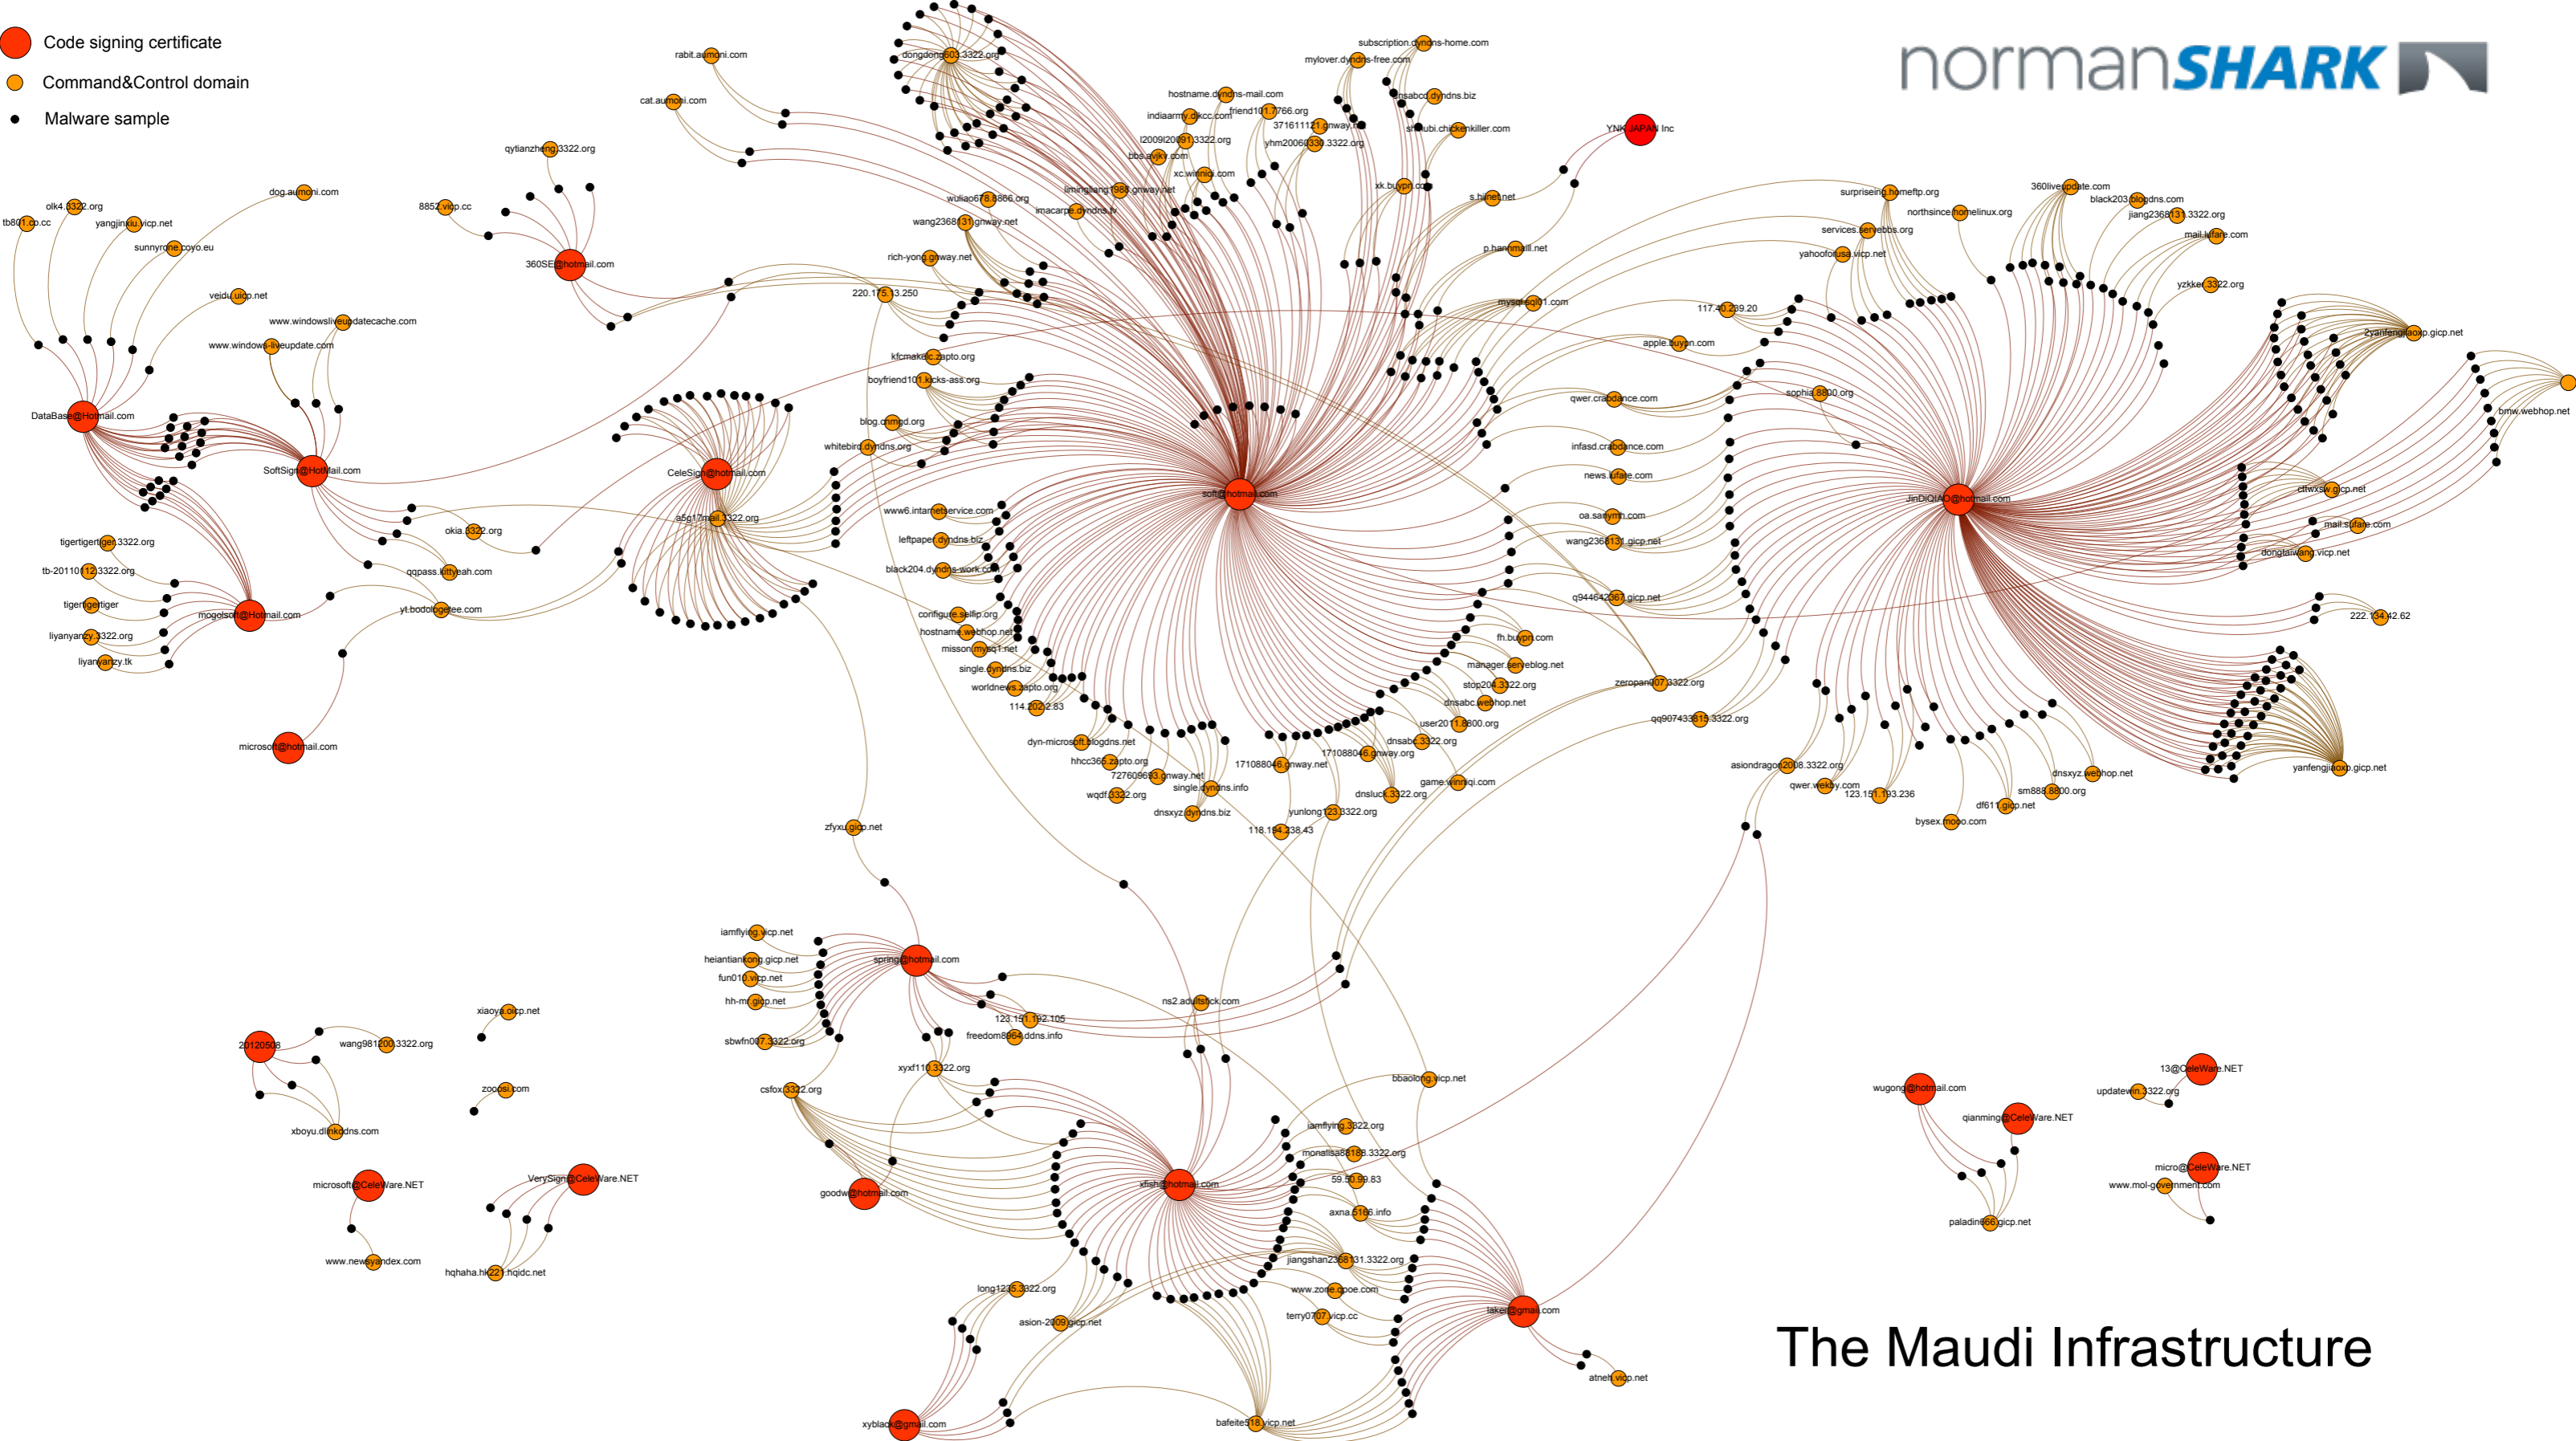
Code signing certificate
Command&Control domain
Malware sample

normanSHARK

The Maudi Infrastructure

rabit.aumoni.com
cat.aumoni.com
qytianzheng.3322.org
dog.aumoni.com
olk4.3322.org
tb801.cp.cc
yangjinkiu.vicp.net
sunnyrone.coyo.eu
8852.vicp.cc
360SE@hotmail.com
veidu.uicp.net
www.windowsliveupdatecache.com
www.windows-liveupdate.com
DataBase@Hotmail.com
SoftSign@HotMail.com
tigertigertiger.3322.org
tb-20110112.3322.org
tigertigertiger
liyanyanzy.3322.org
liyanyanzy.tk
mogolsoft@Hotmail.com
okia.3322.org
qqpass.kittyeah.com
yt.bodologetee.com
microsoft@hotmail.com
dongdong603.3322.org
hostname.dyndns-mail.com
subscription.dyndns-home.com
mylover.dyndns-free.com
indiaarmy.dkcc.com
friend101.7766.org
nsabcd.dyndns.biz
l2009l20091.3322.org
371611121.gnway.net
shuubi.chickenkiller.com
bbs.avjkj.com
yhm20060330.3322.org
xc.wininiu.com
YNK JAPAN Inc
liminggang1988.gnway.net
xk.buypn.com
wuliao678.8866.org
s.hanet.net
imacarpe.dyndns.tv
wang2368131.gnway.net
p.hanmail.net
rich-yong.gnway.net
220.175.13.250
mysaredu01.com
CeleSign@hotmail.com
kfcmake.zapto.org
boyfriend101.kicks-ass.org
blog.chmpd.org
whitebird.dyndns.org
a5g17mail.3322.org
soft@hotmail.com
www6.intarnetservice.com
leftpaper.dyndns.biz
black204.dyndns-work.com
configure.selfip.org
hostname.webhop.net
misson.mysq1.net
single.dyndns.biz
worldnews.zapto.org
114.202.2.83
dyn-microsoft.blogdns.net
hhcc365.zapto.org
727609683.gnway.net
single.dyndns.info
wqdf.3322.org
dnsxyz.dyndns.biz
171088046.gnway.net
171088046.gnway.org
118.194.238.43
yunlong123.3322.org
dnsluck.3322.org
game.winniqi.com
user2011.8800.org
dnsabc.3322.org
dnsabc.webhop.net
stop2003.3322.org
manager.serveblog.net
fh.buypn.com
q944642367.gicp.net
wang2368131.gicp.net
oa.sanymn.com
news.ufare.com
infasd.crabdance.com
qwer.crabdance.com
apple.buypn.com
117.40.239.20
sophia.8800.org
zeropand007.3322.org
qq907433615.3322.org
surpriseing.homeftp.org
northsince.homelinux.org
360liveupdate.com
black203.blogdns.com
jiang2368131.3322.org
mail.lufare.com
services.servebbs.org
yahoofoiusa.vicp.net
yzkkel.3322.org
2yanfengjiaoxp.gicp.net
bmw.webhop.net
JinDiQIAO@hotmail.com
cttwxsw.gicp.net
mail.sufare.com
donglaiwang.vicp.net
222.134.42.62
yanfengjiaoxp.gicp.net
asiondragon2008.3322.org
qwer.webby.com
123.151.193.236
dnsxyz.webhop.net
sm888.8800.org
df611.gicp.net
bysex.mooo.com
zfyxu.gicp.net
iamflying.vicp.net
heiantiankong.gicp.net
fun010.vicp.net
hh-m.gicp.net
sbwfn007.3322.org
spring@hotmail.com
123.151.192.105
freedom8004.ddns.info
ns2.adultlook.com
xyxf110.3322.org
csfox3322.org
xiaoyu.oicp.net
20120508
wang981200.3322.org
zoopsi.com
xboyu.dlinkddns.com
microsoft@CeleWare.NET
VerySign@CeleWare.NET
www.newsyandex.com
hqhaha.hk221.hqidc.net
goodwi@hotmail.com
xfish@hotmail.com
bbaolong.vicp.net
iamflying.3322.org
monalisa88188.3322.org
59.50.99.83
axna.5166.info
jiangshan2368131.3322.org
www.zone-dpoe.com
terry0707.vicp.cc
long1235.3322.org
asion-2009.gicp.net
laker@gmail.com
atnelt.vicp.net
xyblack@gmail.com
bafeite518.vicp.net
wugong@hotmail.com
qianming@CeleWare.NET
paladin66.gicp.net
13@CeleWare.NET
updatewin.3322.org
micro@CeleWare.NET
www.mol-government.com